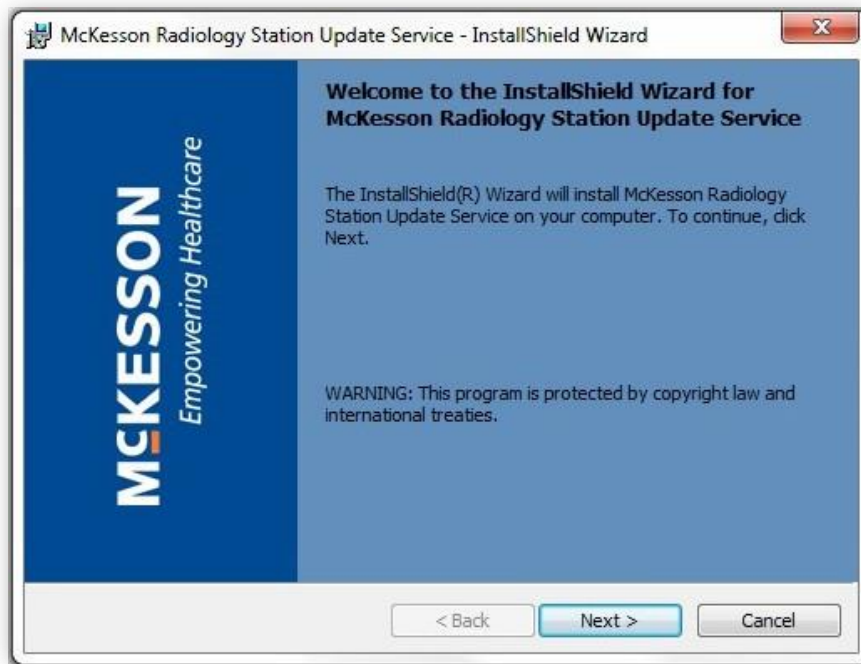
McKesson Radiology Station Update Service - InstallShield Wizard

MCKESSON
Empowering Healthcare

Welcome to the InstallShield Wizard for McKesson Radiology Station Update Service

The InstallShield(R) Wizard will install McKesson Radiology Station Update Service on your computer. To continue, click Next.

WARNING: This program is protected by copyright law and international treaties.

< Back
Next >
Cancel